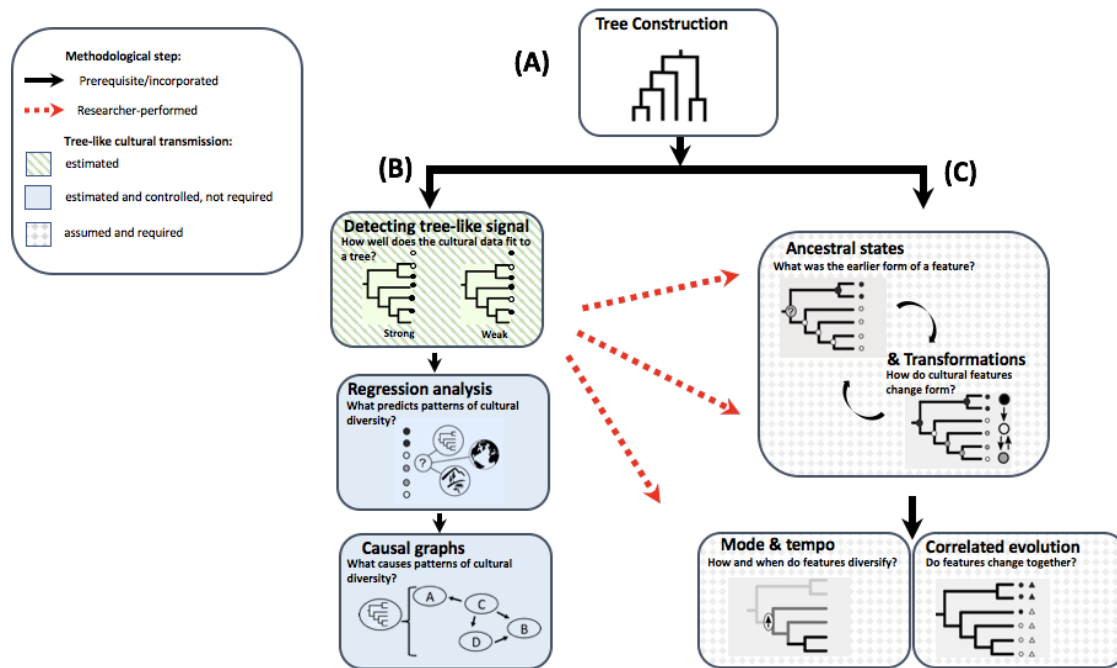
Methodological step:
Prerequisite/incorporated
Researcher-performed
Tree-like cultural transmission:
estimated
estimated and controlled, not required
assumed and required

(A)

Tree Construction

(B)

(C)

Detecting tree-like signal
How well does the cultural data fit to a tree?
Strong
Weak

Regression analysis
What predicts patterns of cultural diversity?
?

Causal graphs
What causes patterns of cultural diversity?
A
C
D
B

Ancestral states
What was the earlier form of a feature?
?

& Transformations
How do cultural features change form?

Mode & tempo
How and when do features diversify?

Correlated evolution
Do features change together?